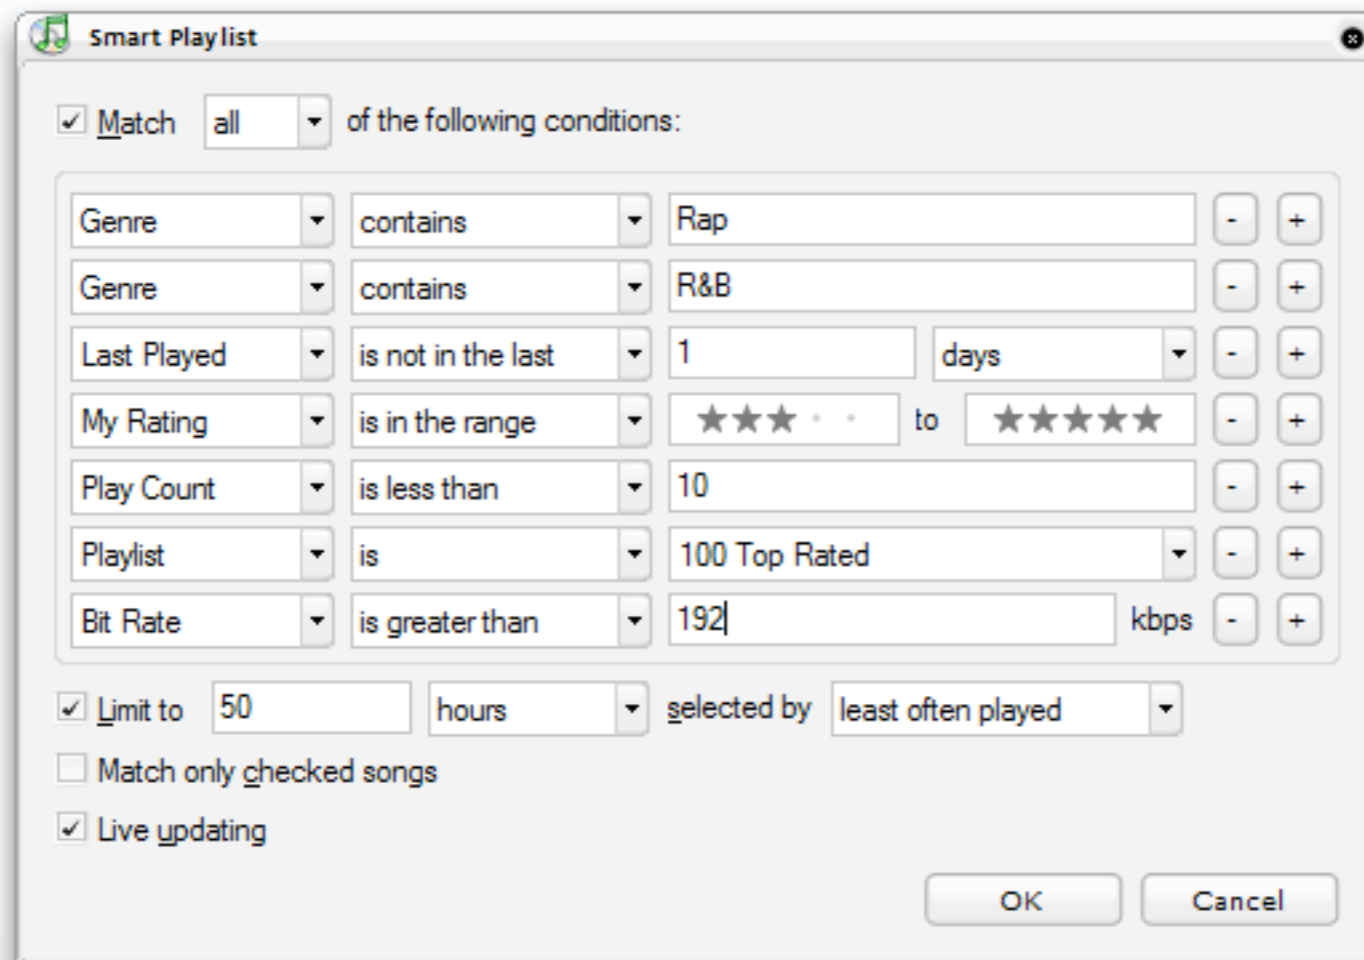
Smart Playlist

Match all of the following conditions:

Genre contains Rap - +
Genre contains R&B - +
Last Played is not in the last 1 days - +
My Rating is in the range ★★★ to ★★★★★ - +
Play Count is less than 10 - +
Playlist is 100 Top Rated - +
Bit Rate is greater than 192 kbps - +

Limit to 50 hours selected by least often played

Match only checked songs

Live updating

OK Cancel